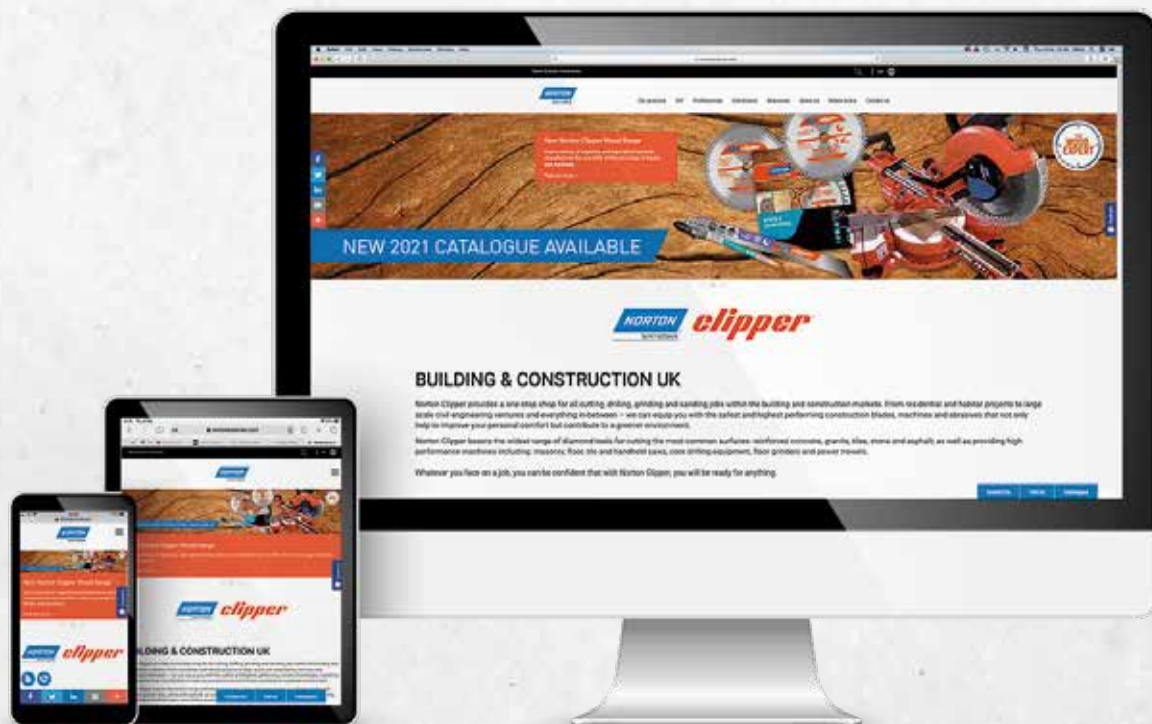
NORTON

NEW 2021 CATALOGUE AVAILABLE

NORTON clipper

BUILDING & CONSTRUCTION UK

Norton Clipper provides a one-stop shop for all cutting, drilling, grinding and sanding jobs within the building and construction markets. From residential and habitat projects to large scale civil engineering ventures and everything in-between – we can equip you with the safest and highest performing construction blades, machines and abrasives that not only help to improve your personal comfort but contribute to a greener environment.

Norton Clipper boasts the widest range of diamond tools for cutting the most common surfaces: reinforced concrete, granite, tiles, stone and asphalt; as well as providing high performance machines including: masonry, floor, tile and handheld saws, core drilling equipment, floor grinders and power trowels.

Whatever you face on a job, you can be confident that with Norton Clipper, you will be ready for anything.

NORTON clipper

BUILDING & CONSTRUCTION UK

NORTON clipper